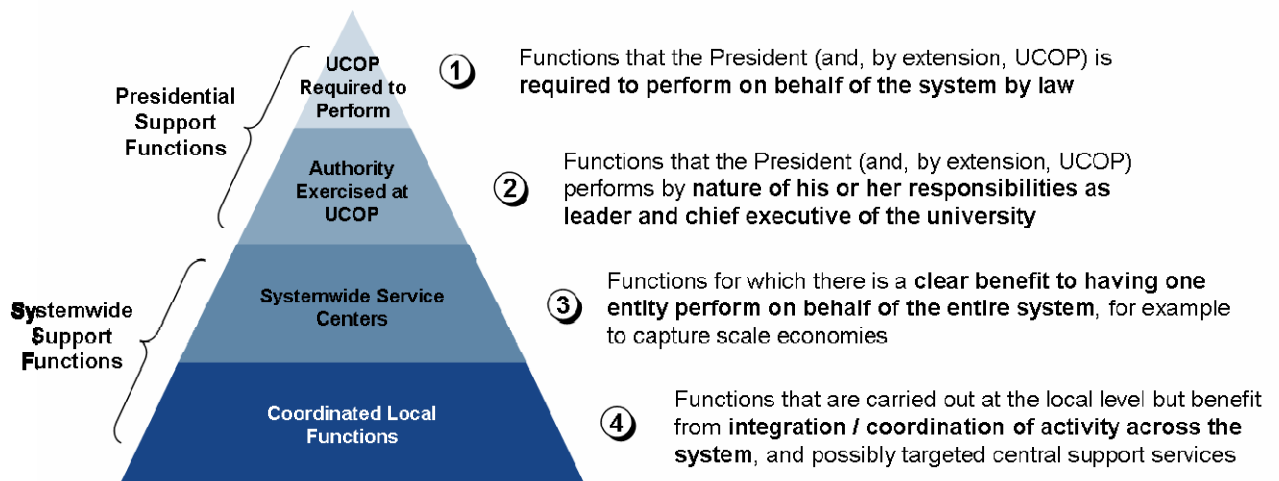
Presidential Support Functions

Systemwide Support Functions

UCOP Required to Perform

Authority Exercised at UCOP

Systemwide Service Centers

Coordinated Local Functions

1 Functions that the President (and, by extension, UCOP) is **required to perform on behalf of the system by law**

2 Functions that the President (and, by extension, UCOP) performs by **nature of his or her responsibilities as leader and chief executive of the university**

3 Functions for which there is a **clear benefit to having one entity perform on behalf of the entire system**, for example to capture scale economies

4 Functions that are carried out at the local level but benefit from **integration / coordination of activity across the system**, and possibly targeted central support services